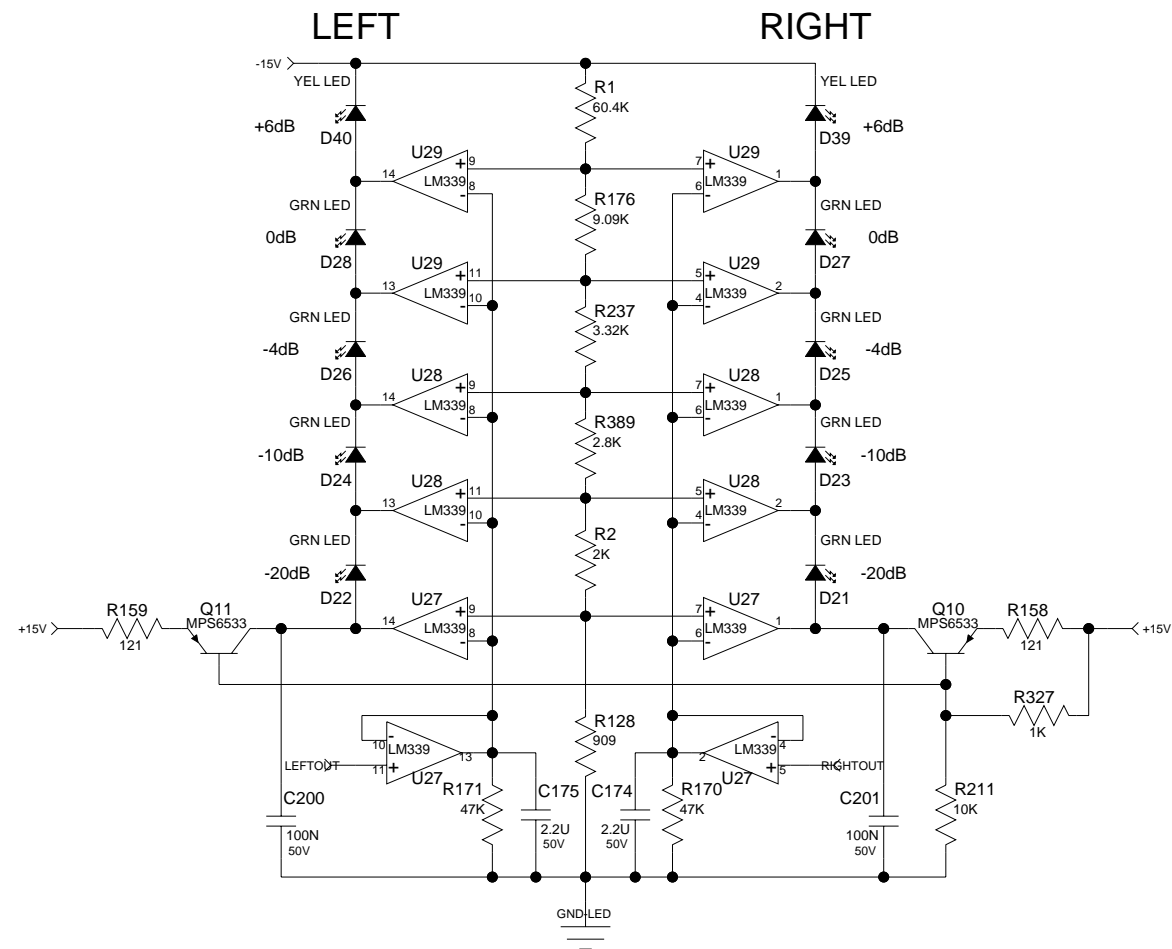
LEFT

RIGHT

-15V

YEL LED
+6dB
D40

R1
60.4K

YEL LED
D39
+6dB

U29
14
LM339
9
8

7
6
U29
LM339
1

GRN LED
0dB
D28

R176
9.09K

GRN LED
D27
0dB

U29
13
LM339
11
10

5
4
U29
LM339
2

GRN LED
-4dB
D26

R237
3.32K

GRN LED
D25
-4dB

U28
14
LM339
9
8

7
6
U28
LM339
1

GRN LED
-10dB
D24

R389
2.8K

GRN LED
-10dB
D23

U28
13
LM339
11
10

5
4
U28
LM339
2

GRN LED
-20dB
D22

R2
2K

GRN LED
D21
-20dB

+15V
R159
121
Q11
MPS6533

U27
14
LM339
9
8

7
6
U27
LM339
1

Q10
MPS6533
R158
121
+15V

R327
1K

R128
909

10
LM339
13
LEFTOUT
11
U27
R171
47K

C175
2.2U
50V

C174
2.2U
50V

2
LM339
4
R170
47K
U27
5
RIGHTOUT

C200
100N
50V

C201
100N
50V

R211
10K

GND-LED